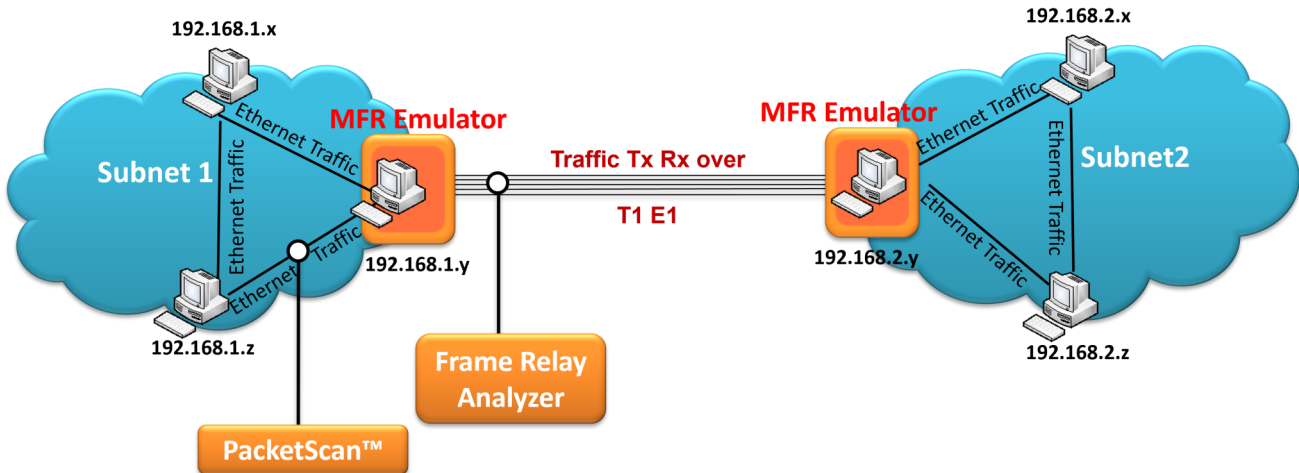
192.168.1.x

Subnet 1

Ethernet Traffic

Ethernet Traffic

Ethernet Traffic

MFR Emulator

192.168.1.y

192.168.1.z

PacketScan™

Traffic Tx Rx over

T1 E1

Frame Relay Analyzer

MFR Emulator

192.168.2.y

192.168.2.x

Subnet2

Ethernet Traffic

Ethernet Traffic

Ethernet Traffic

192.168.2.z